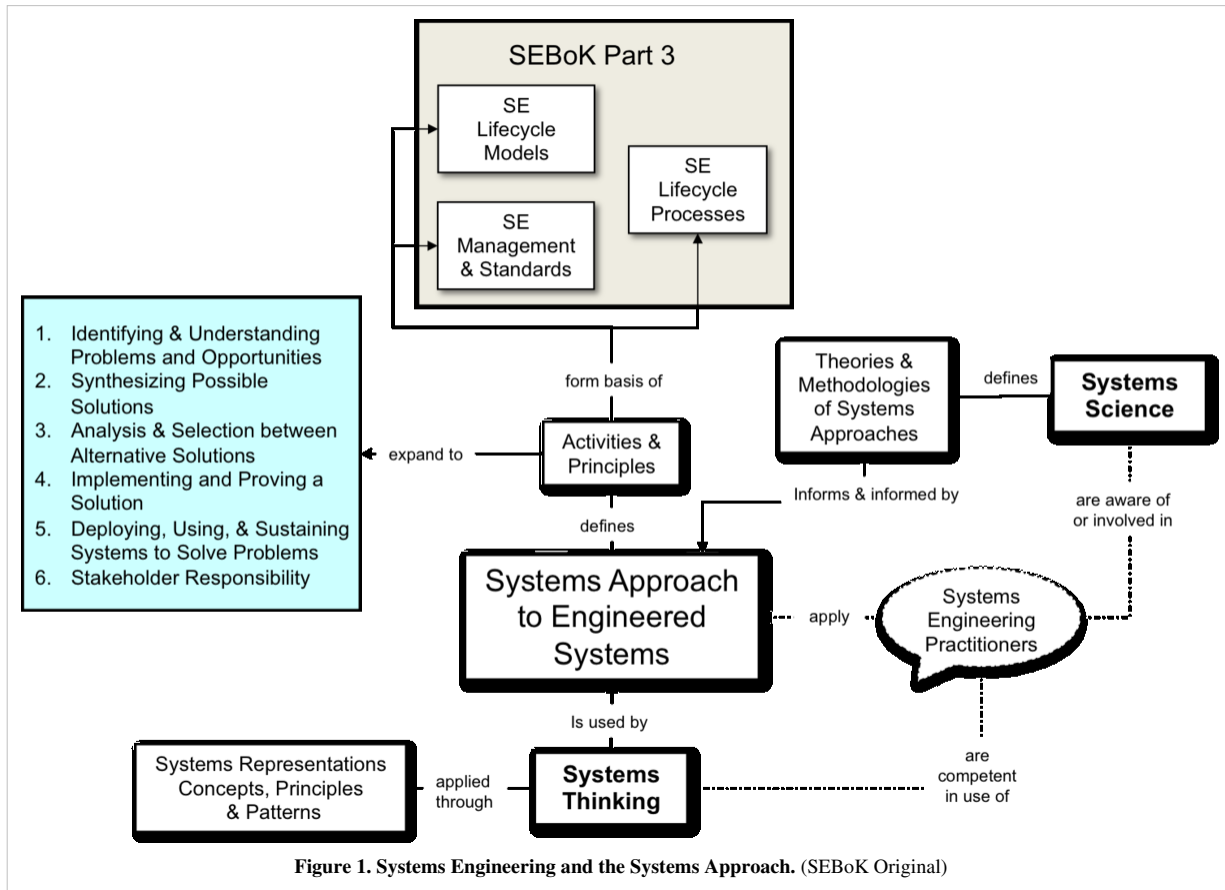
SEBoK Part 3

SE Lifecycle Models

SE Lifecycle Processes

SE Management & Standards

1. Identifying & Understanding Problems and Opportunities
2. Synthesizing Possible Solutions
3. Analysis & Selection between Alternative Solutions
4. Implementing and Proving a Solution
5. Deploying, Using, & Sustaining Systems to Solve Problems
6. Stakeholder Responsibility

form basis of

Theories & Methodologies of Systems Approaches

defines

Systems Science

expand to

Activities & Principles

Informs & informed by

are aware of or involved in

defines

Systems Approach to Engineered Systems

apply

Systems Engineering Practitioners

Is used by

Systems Representations Concepts, Principles & Patterns

applied through

Systems Thinking

are competent in use of

Figure 1. Systems Engineering and the Systems Approach. (SEBoK Original)